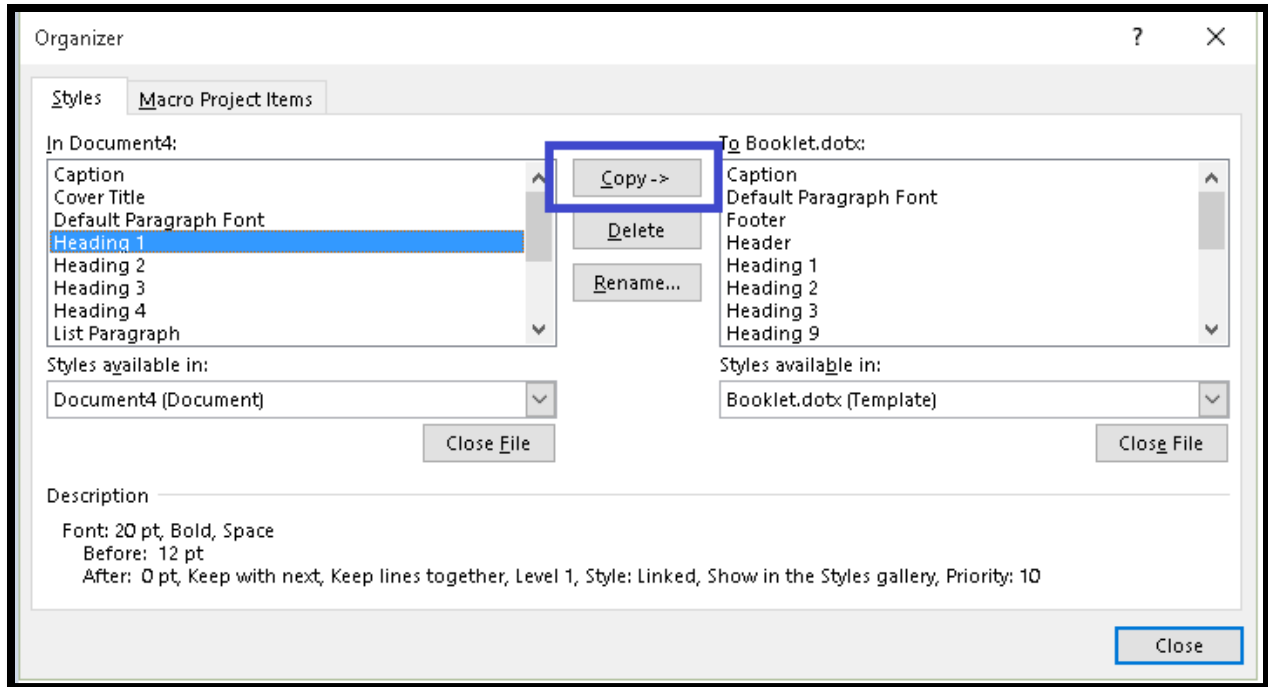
Organizer

?

X

Styles

Macro Project Items

In Document4:

Caption
Cover Title
Default Paragraph Font
Heading 1
Heading 2
Heading 3
Heading 4
List Paragraph

Copy ->

Delete

Rename...

To Booklet.dotx:

Caption
Default Paragraph Font
Footer
Header
Heading 1
Heading 2
Heading 3
Heading 9

Styles available in:

Document4 (Document)

Close File

Styles available in:

Booklet.dotx (Template)

Close File

Description

Font: 20 pt, Bold, Space
Before: 12 pt
After: 0 pt, Keep with next, Keep lines together, Level 1, Style: Linked, Show in the Styles gallery, Priority: 10

Close